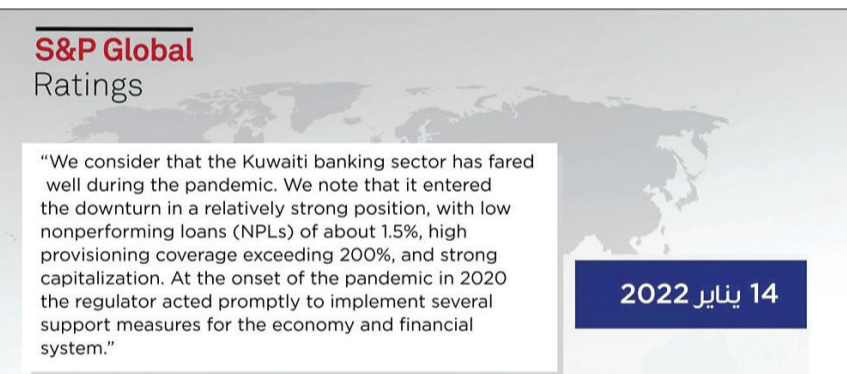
S&P Global
Ratings

“We consider that the Kuwaiti banking sector has fared well during the pandemic. We note that it entered the downturn in a relatively strong position, with low nonperforming loans (NPLs) of about 1.5%, high provisioning coverage exceeding 200%, and strong capitalization. At the onset of the pandemic in 2020 the regulator acted promptly to implement several support measures for the economy and financial system.”

14 يناير 2022